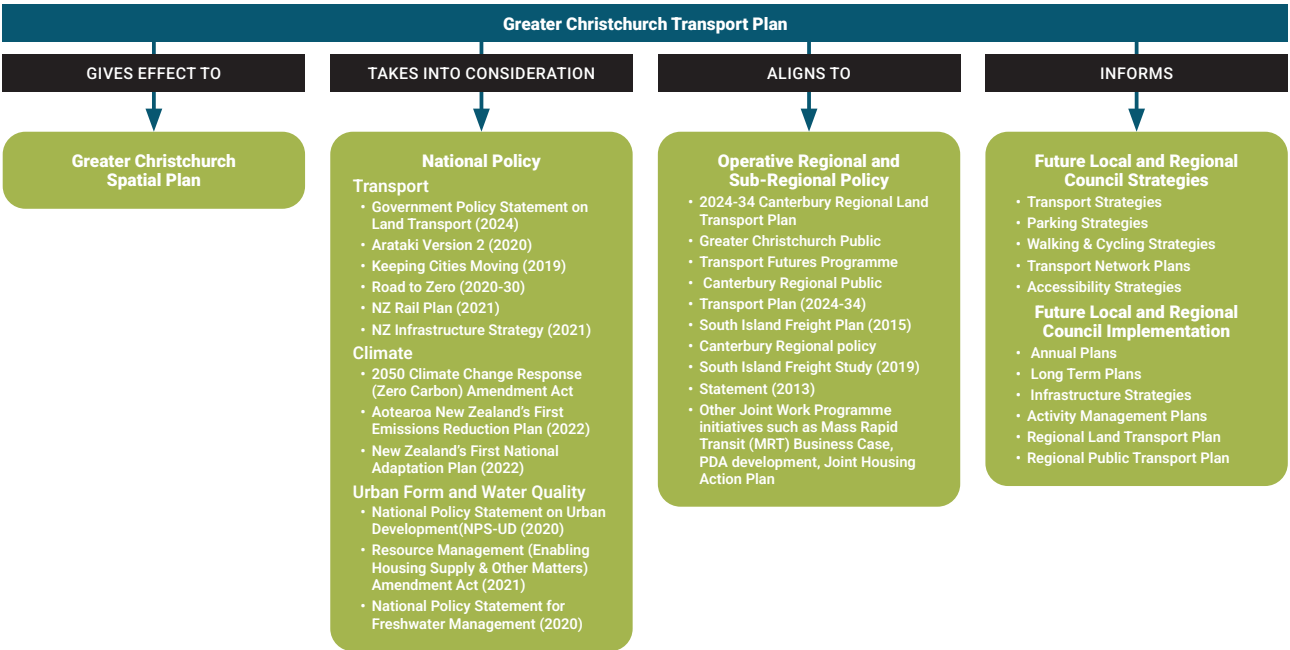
Greater Christchurch Transport Plan

GIVES EFFECT TO

Greater Christchurch Spatial Plan

TAKES INTO CONSIDERATION

National Policy

Transport

- Government Policy Statement on Land Transport (2024)
- Arataki Version 2 (2020)
- Keeping Cities Moving (2019)
- Road to Zero (2020-30)
- NZ Rail Plan (2021)
- NZ Infrastructure Strategy (2021)

Climate

- 2050 Climate Change Response (Zero Carbon) Amendment Act
- Aotearoa New Zealand's First Emissions Reduction Plan (2022)
- New Zealand's First National Adaptation Plan (2022)

Urban Form and Water Quality

- National Policy Statement on Urban Development(NPS-UD (2020)
- Resource Management (Enabling Housing Supply & Other Matters) Amendment Act (2021)
- National Policy Statement for Freshwater Management (2020)

ALIGNS TO

Operative Regional and Sub-Regional Policy

- 2024-34 Canterbury Regional Land Transport Plan
- Greater Christchurch Public
- Transport Futures Programme
- Canterbury Regional Public
- Transport Plan (2024-34)
- South Island Freight Plan (2015)
- Canterbury Regional policy
- South Island Freight Study (2019)
- Statement (2013)
- Other Joint Work Programme initiatives such as Mass Rapid Transit (MRT) Business Case, PDA development, Joint Housing Action Plan

INFORMS

Future Local and Regional Council Strategies

- Transport Strategies
- Parking Strategies
- Walking & Cycling Strategies
- Transport Network Plans
- Accessibility Strategies

Future Local and Regional Council Implementation

- Annual Plans
- Long Term Plans
- Infrastructure Strategies
- Activity Management Plans
- Regional Land Transport Plan
- Regional Public Transport Plan